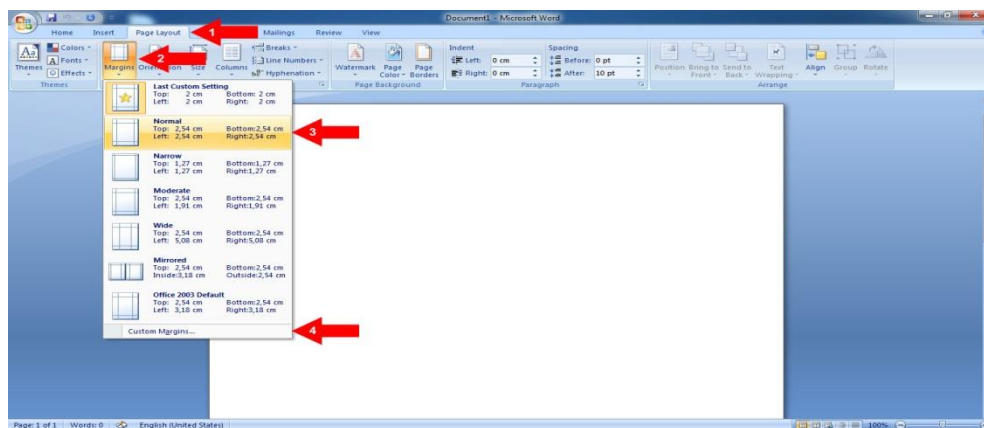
Document1 - Microsoft Word

Home Insert Page Layout 1 Mailings Review View

Themes Colors Fonts Effects Themes

Margins 2 Orientation Size Columns Breaks Line Numbers Hyphenation

Watermark Page Color Page Borders Page Background

Indent Left: 0 cm Right: 0 cm Spacing Before: 0 pt After: 10 pt Paragraph

Position Bring to Front Send to Back Text Wrapping Align Group Rotate Arrange

Last Custom Setting
Top: 2 cm Bottom: 2 cm
Left: 2 cm Right: 2 cm

Normal
Top: 2,54 cm Bottom:2,54 cm
Left: 2,54 cm Right:2,54 cm

3

Narrow
Top: 1,27 cm Bottom:1,27 cm
Left: 1,27 cm Right:1,27 cm

Moderate
Top: 2,54 cm Bottom:2,54 cm
Left: 1,91 cm Right:1,91 cm

Wide
Top: 2,54 cm Bottom:2,54 cm
Left: 5,08 cm Right:5,08 cm

Mirrored
Top: 2,54 cm Bottom:2,54 cm
Inside:3,18 cm Outside:2,54 cm

Office 2003 Default
Top: 2,54 cm Bottom:2,54 cm
Left: 3,18 cm Right:3,18 cm

Custom Margins...

4

Page: 1 of 1 Words: 0 English (United States) 100%